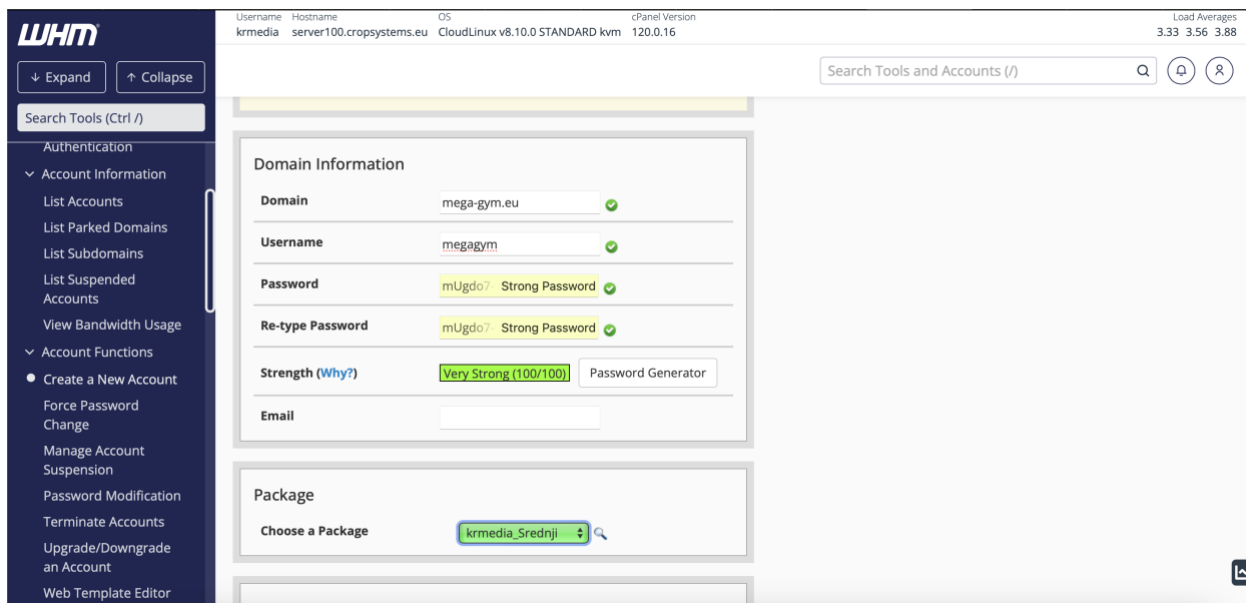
WHM

↓ Expand ↑ Collapse

Search Tools (Ctrl /)

Authentication
Account Information
List Accounts
List Parked Domains
List Subdomains
List Suspended Accounts
View Bandwidth Usage
Account Functions
Create a New Account
Force Password Change
Manage Account Suspension
Password Modification
Terminate Accounts
Upgrade/Downgrade an Account
Web Template Editor

| Username | Hostname | OS | cPanel Version |
|---|---|---|---|
| krmedia | server100.cropsystems.eu | CloudLinux v8.10.0 STANDARD kvm | 120.0.16 |

Load Averages
3.33 3.56 3.88

Search Tools and Accounts (/)

Domain Information

| | |
|---|---|
| Domain | mega-gym.eu |
| Username | megagym |
| Password | mUgdo7 Strong Password |
| Re-type Password | mUgdo7 Strong Password |
| Strength (Why?) | Very Strong (100/100) Password Generator |
| Email | |

Package

Choose a Package krmedia_Srednji